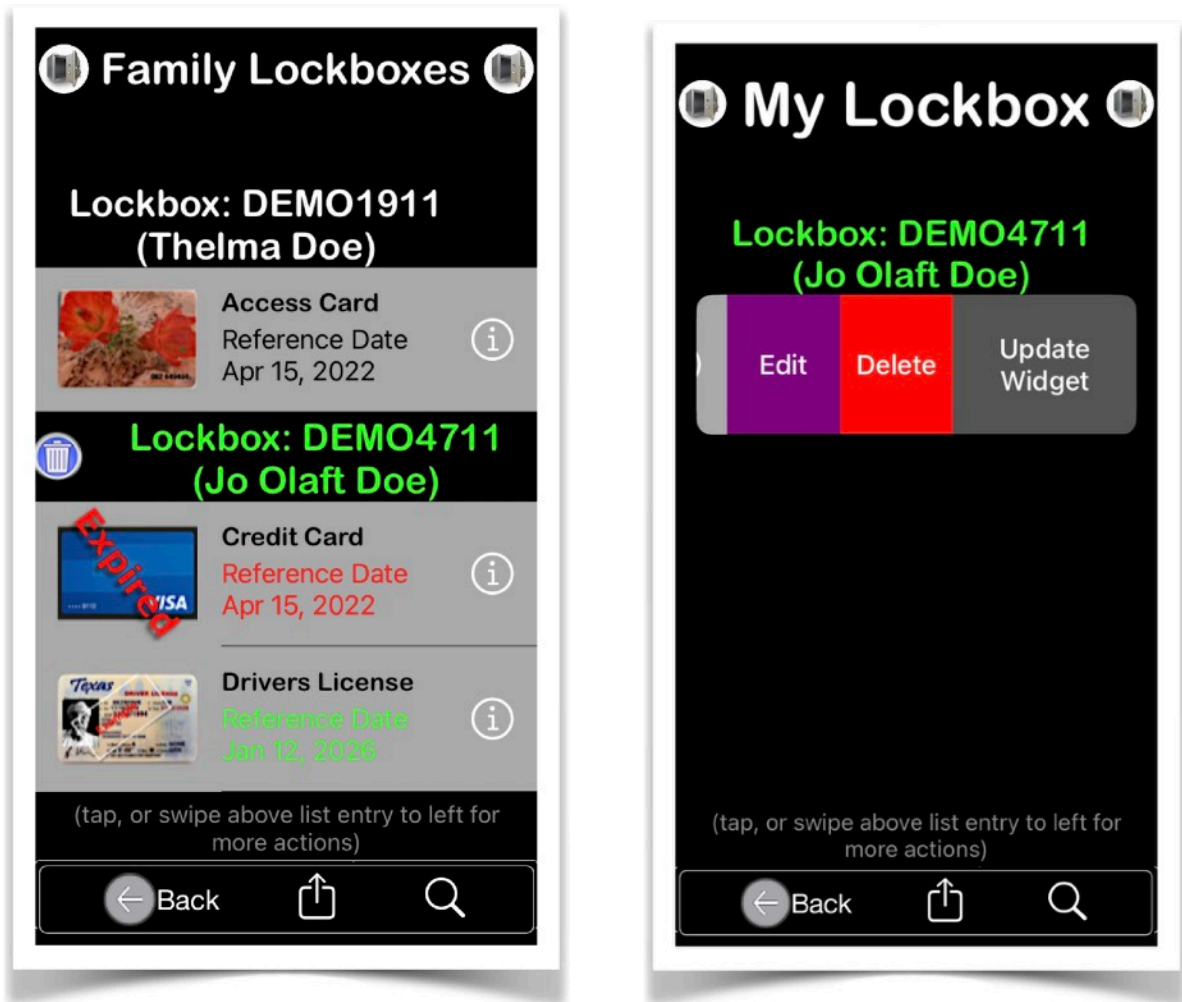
Family Lockboxes

Lockbox: DEMO1911
(Thelma Doe)

Access Card
Reference Date
Apr 15, 2022

Lockbox: DEMO4711
(Jo Olaft Doe)

Expired
VISA

Credit Card
Reference Date
Apr 15, 2022

Texas

Drivers License
Reference Date
Jan 12, 2026

(tap, or swipe above list entry to left for more actions)

Back

My Lockbox

Lockbox: DEMO4711
(Jo Olaft Doe)

Edit
Delete
Update Widget

(tap, or swipe above list entry to left for more actions)

Back